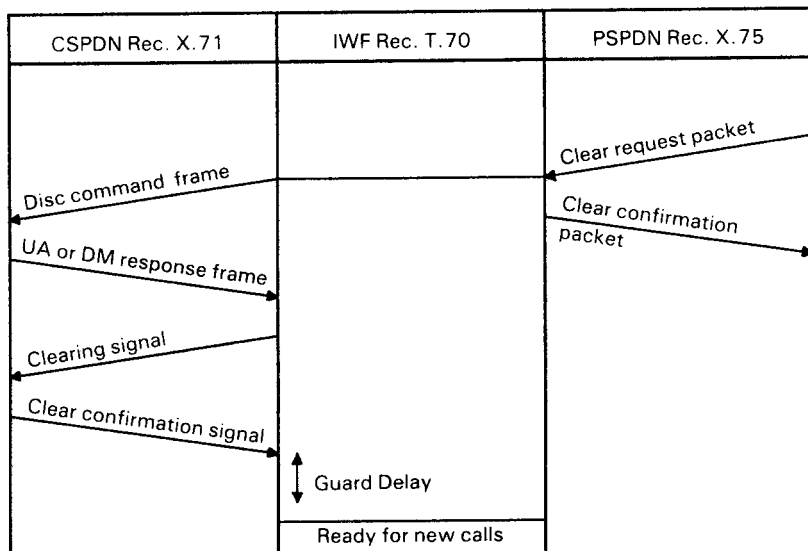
CSPDN Rec. X.71

IWF Rec. T.70

PSPDN Rec. X.75

Clear request packet

Disc command frame

Clear confirmation packet

UA or DM response frame

Clearing signal

Clear confirmation signal

Guard Delay

Ready for new calls